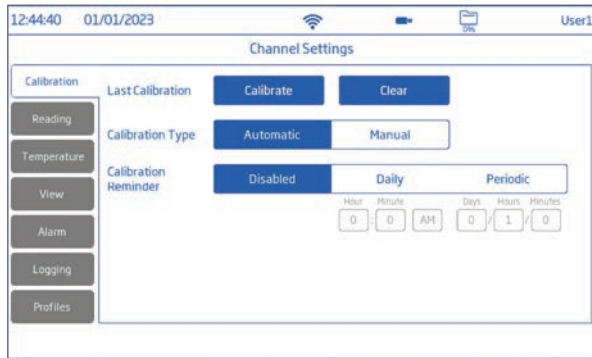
12:44:40 01/01/2023 User1

Channel Settings

Calibration
Reading
Temperature
View
Alarm
Logging
Profiles

Last Calibration
Calibrate
Clear

Calibration Type
Automatic
Manual

Calibration Reminder
Disabled
Daily
Periodic

Hour
Minute
0
0
AM

Days
Hours
Minutes
0
1
0